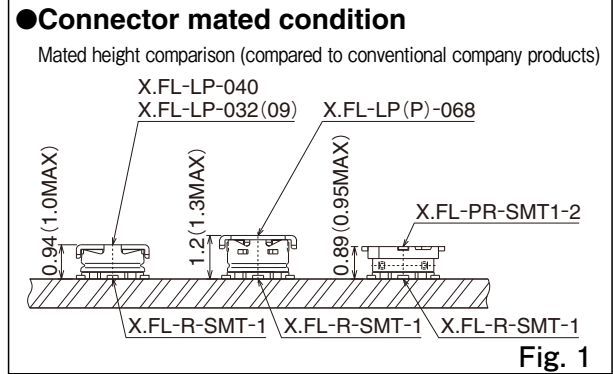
●Connector mated condition

Mated height comparison (compared to conventional company products)

X.FL-LP-040
X.FL-LP-032(09)

X.FL-LP(P)-068

0.94(1.0MAX)

1.2(1.3MAX)

0.89(0.95MAX)

X.FL-PR-SMT1-2

X.FL-R-SMT-1

X.FL-R-SMT-1

X.FL-R-SMT-1

Fig. 1